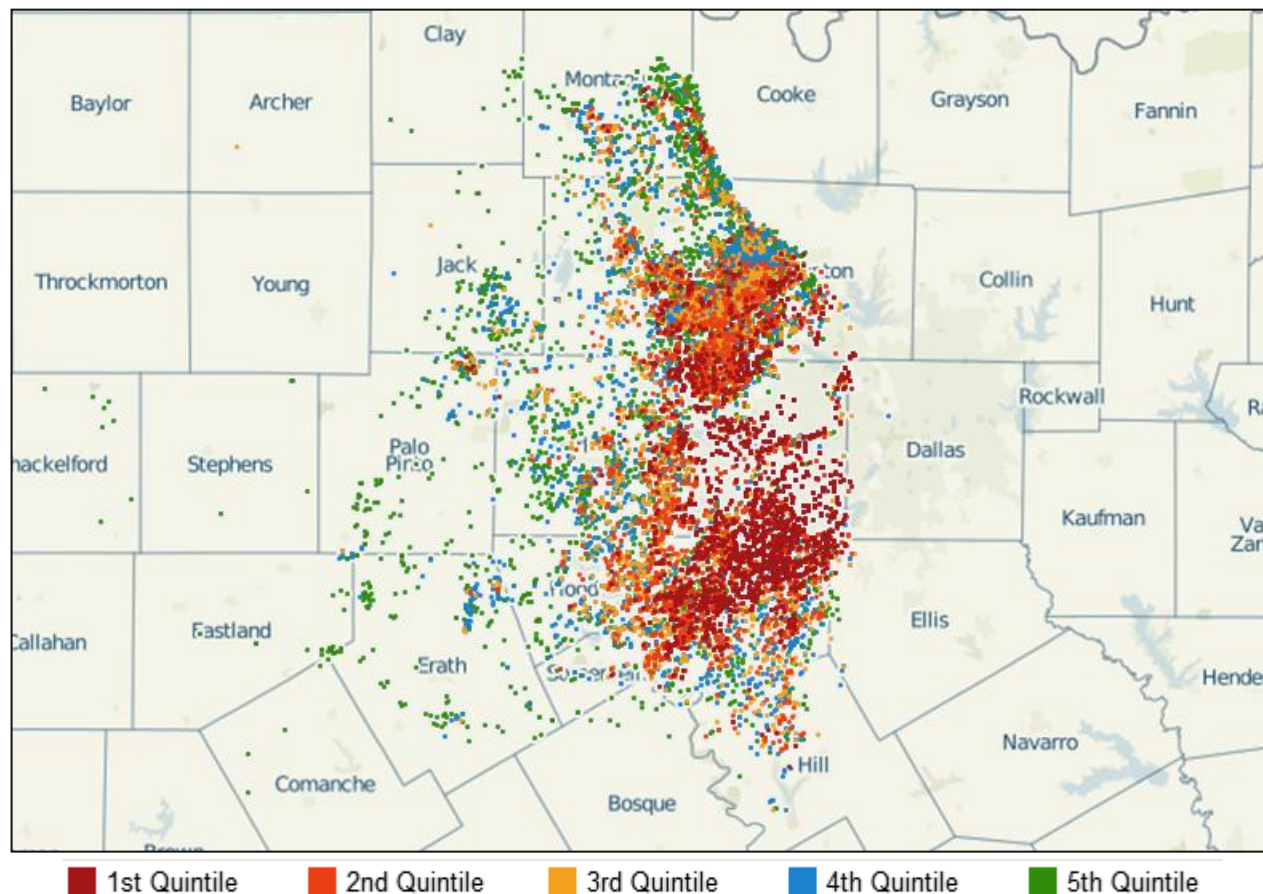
Clay
Baylor
Archer
Montag
Cooke
Grayson
Fannin
Throckmorton
Young
Jack
nton
Collin
Hunt
Rockwall
Ra
hackelford
Stephens
Palo Pinto
Dallas
Kaufman
Va Zar
Callahan
Eastland
Hood
Ellis
Erath
Somervell
Hende
Navarro
Hill
Comanche
Bosque
Brown
1st Quintile
2nd Quintile
3rd Quintile
4th Quintile
5th Quintile